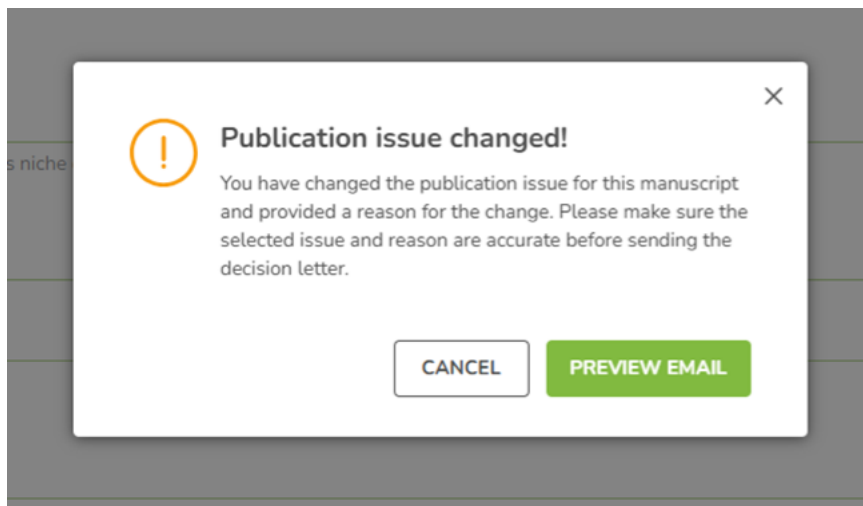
s niche

×

!

Publication issue changed!

You have changed the publication issue for this manuscript and provided a reason for the change. Please make sure the selected issue and reason are accurate before sending the decision letter.

CANCEL

PREVIEW EMAIL